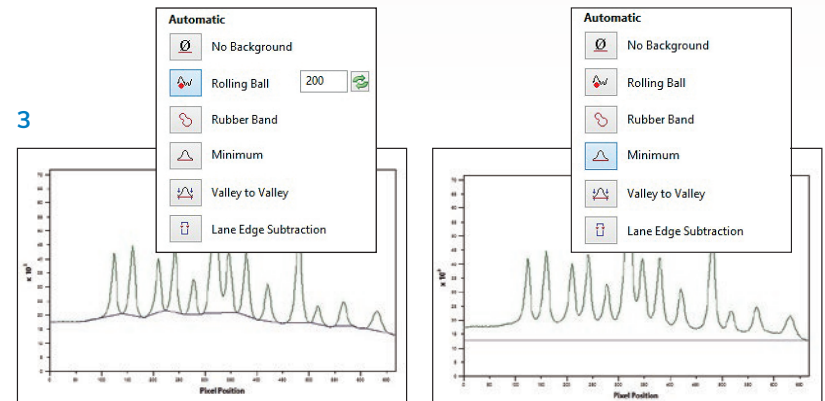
3

Automatic

Ø No Background

Rolling Ball 200

Rubber Band

Minimum

Valley to Valley

Lane Edge Subtraction

x 10³

Pixel Position

Automatic

Ø No Background

Rolling Ball

Rubber Band

Minimum

Valley to Valley

Lane Edge Subtraction

x 10³

Pixel Position